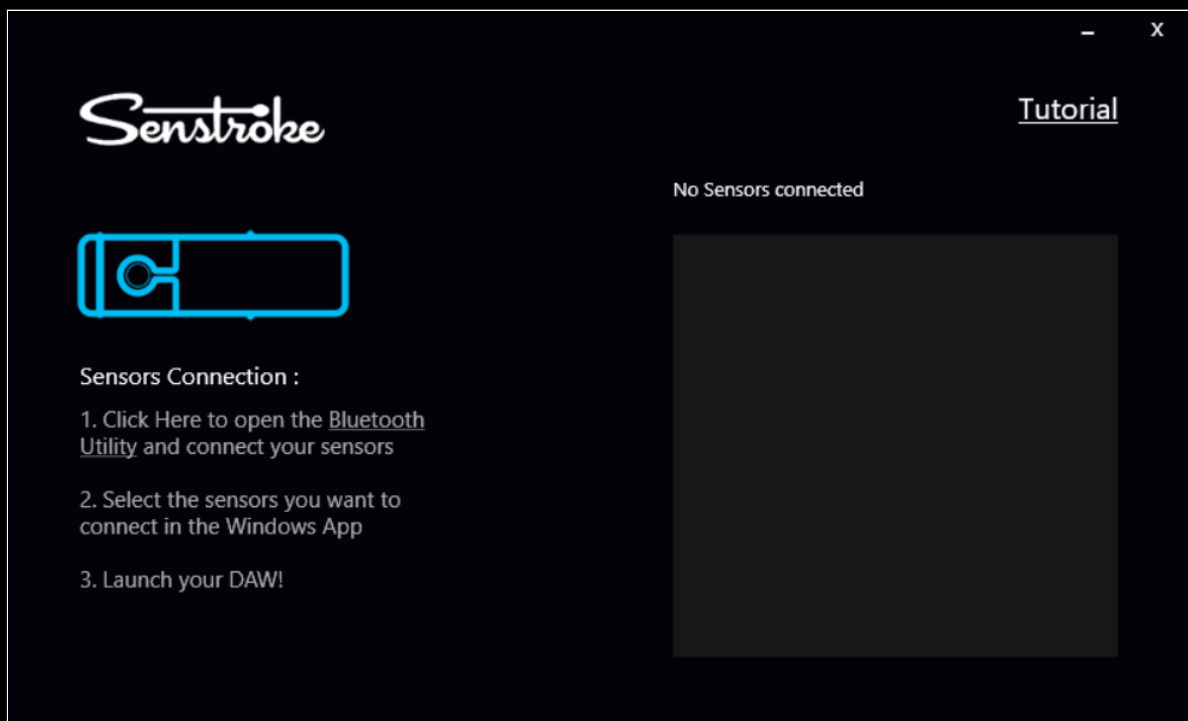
-
X

Senstroke

Tutorial

No Sensors connected

Sensors Connection :

1. Click Here to open the Bluetooth Utility and connect your sensors

2. Select the sensors you want to connect in the Windows App

3. Launch your DAW!